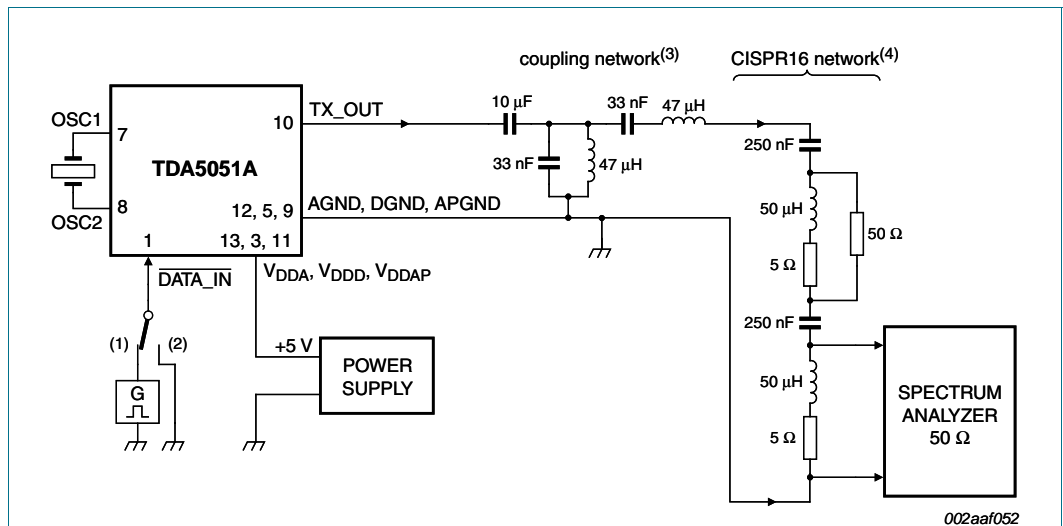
coupling network$^{(3)}$

CISPR16 network$^{(4)}$

OSC1

7

10

TX_OUT

10 μF

33 nF

47 μH

33 nF

47 μH

250 nF

TDA5051A

8

OSC2

12, 5, 9

AGND, DGND, APGND

1

13, 3, 11

50 μH

50 Ω

5 Ω

$\overline{DATA\_IN}$

$V_{DDA}$, $V_{DDD}$, $V_{DDAP}$

250 nF

(1)

(2)

+5 V

POWER SUPPLY

G

50 μH

SPECTRUM ANALYZER 50 Ω

5 Ω

002aaf052